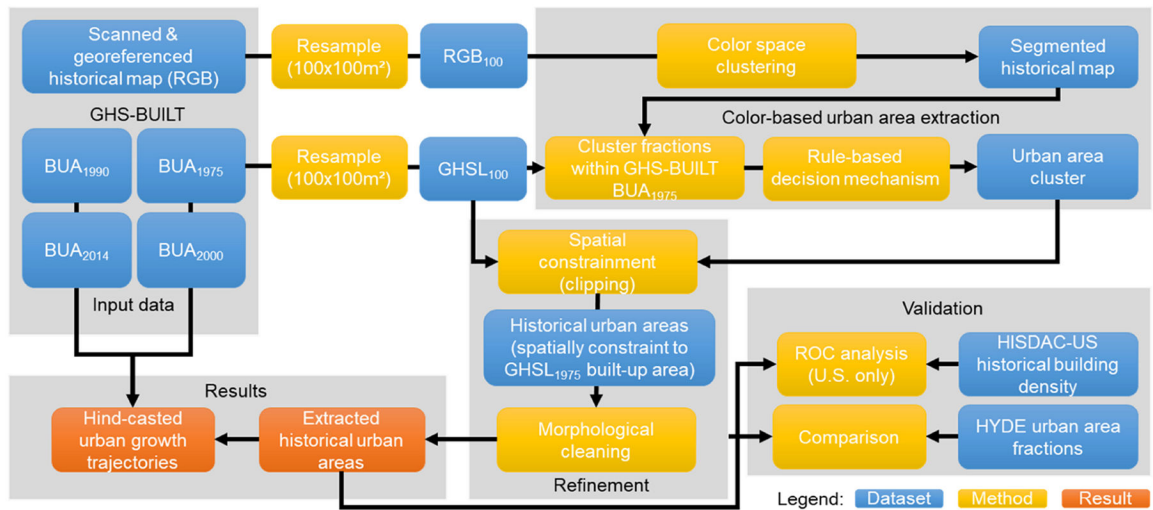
Scanned & georeferenced historical map (RGB)

Resample (100x100m²)

$RGB_{100}$

Color space clustering

Segmented historical map

Color-based urban area extraction

GHS-BUILT

$BUA_{1990}$

$BUA_{1975}$

$BUA_{2014}$

$BUA_{2000}$

Input data

Resample (100x100m²)

$GHSL_{100}$

Cluster fractions within GHS-BUILT $BUA_{1975}$

Rule-based decision mechanism

Urban area cluster

Spatial constrainment (clipping)

Historical urban areas (spatially constraint to $GHSL_{1975}$ built-up area)

Morphological cleaning

Refinement

Validation

ROC analysis (U.S. only)

HISDAC-US historical building density

Comparison

HYDE urban area fractions

Results

Hind-casted urban growth trajectories

Extracted historical urban areas

Legend: Dataset Method Result